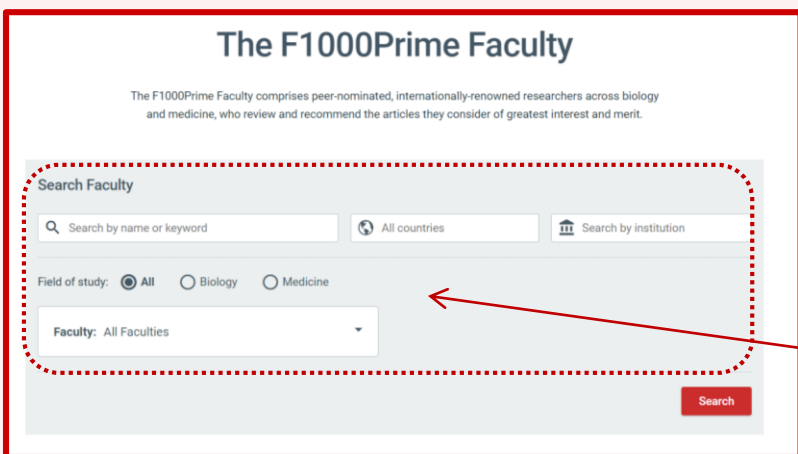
The F1000Prime Faculty

The F1000Prime Faculty comprises peer-nominated, internationally-renowned researchers across biology and medicine, who review and recommend the articles they consider of greatest interest and merit.

Search Faculty

Search by name or keyword

All countries

Search by institution

Field of study: All Biology Medicine

Faculty: All Faculties

Search